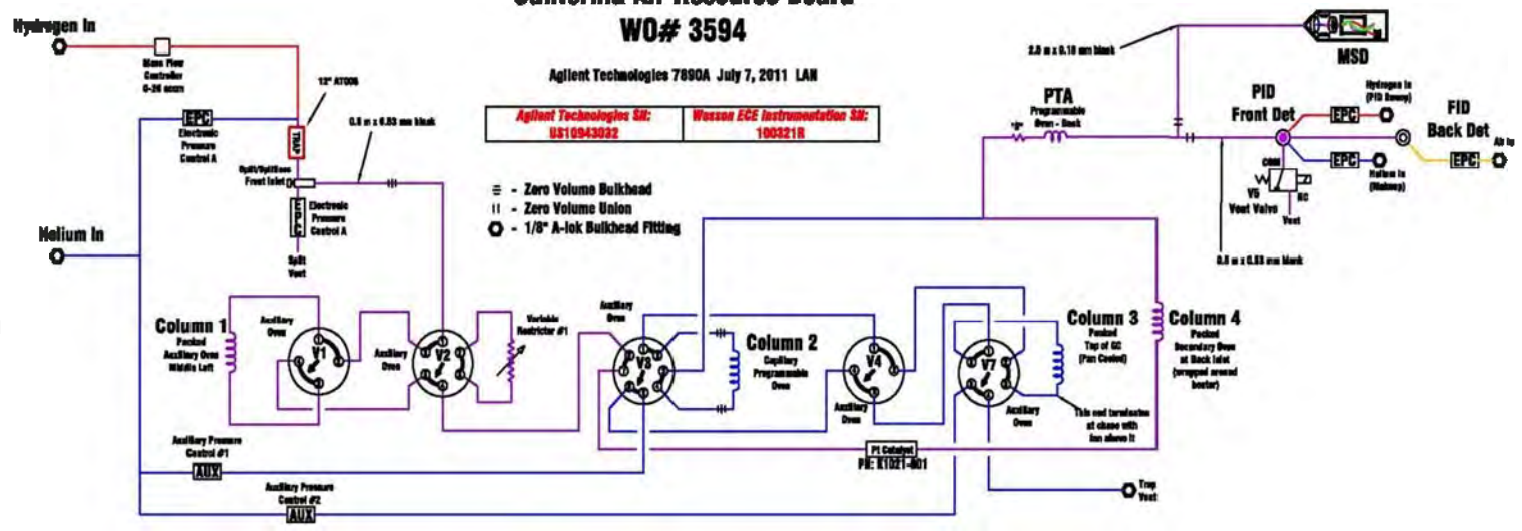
California Air Resources Board

WO# 3594

Agilent Technologies 7890A July 7, 2011 LAN

| Agilent Technologies SN: US10943032 | Wasson ECE Instrumentation SN: 100321R |
|---|---|

- Zero Volume Bulkhead
- Zero Volume Union
- 1/8" A-lok Bulkhead Fitting

Hydrogen In

Mass Flow Controller 0-20 sccm

12" AT006

TRAP

EPC Electronic Pressure Control A

0.5 m x 0.53 mm blank

Split/Splitless Front Inlet

EPC Electronic Pressure Control A

Split Vent

Helium In

Column 1 Packed Auxiliary Oven Middle Left

Auxiliary Oven

V1

Auxiliary Oven

V2

Variable Restrictor #1

Auxiliary Oven

V3

Column 2 Capillary Programmable Oven

V4

V7

Auxiliary Oven

Auxiliary Oven

Column 3 Packed Top of GC (Fan Cooled)

Column 4 Packed Secondary Oven at Back Inlet (wrapped around heater)

This end terminates at above with fan above it

Auxiliary Pressure Control #1

AUX

Pt Catalyst PN: K1021-801

Auxiliary Pressure Control #2

AUX

Trap Vent

2.0 m x 0.10 mm blank

MSD

PTA Programmable Oven - Back

PID Front Det

EPC

Hydrogen In (PID Sweep)

FID Back Det

Air In

EPC

EPC

Helium In (Makeup)

COM

NC

V5 Vent Valve

Vent

0.8 m x 0.53 mm blank